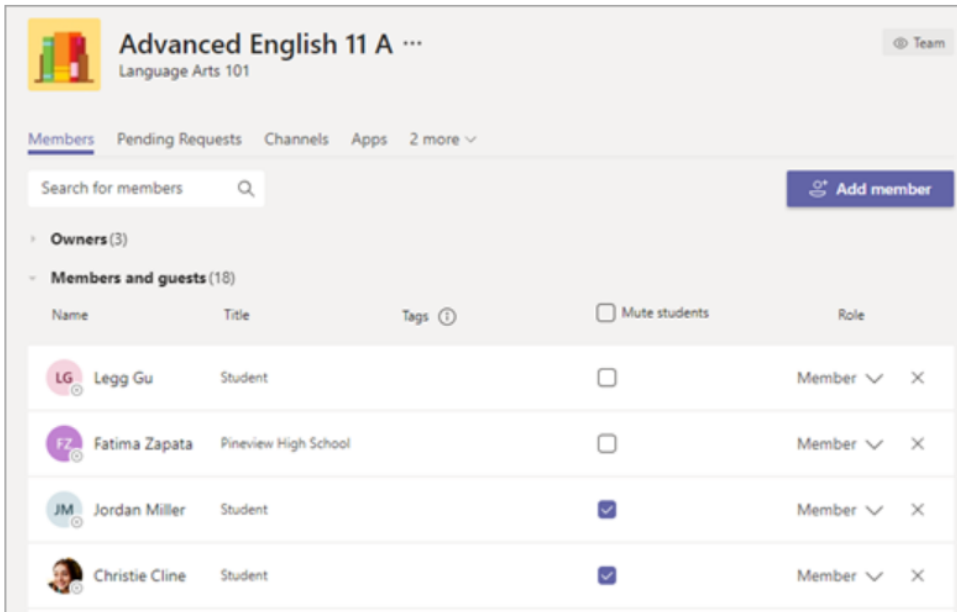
Advanced English 11 A ···
Language Arts 101

Team

Members Pending Requests Channels Apps 2 more

Search for members

Add member

Owners (3)

Members and guests (18)

| Name | Title | Tags | Mute students | Role |
|---|---|---|---|---|
| LG Legg Gu | Student | | ☐ | Member ✕ |
| FZ Fatima Zapata | Pineview High School | | ☐ | Member ✕ |
| JM Jordan Miller | Student | | ☑ | Member ✕ |
| Christie Cline | Student | | ☑ | Member ✕ |